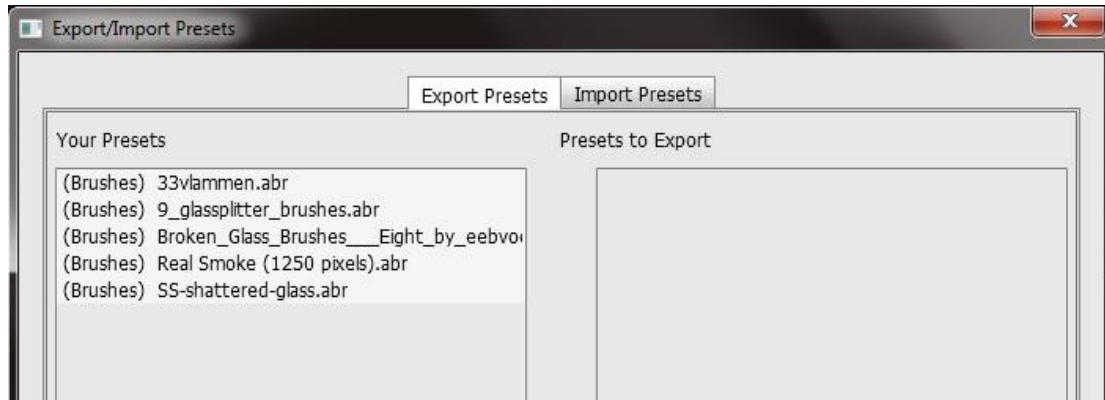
Export/Import Presets

Export Presets
Import Presets

Your Presets

(Brushes) 33vlammen.abr
(Brushes) 9_glassplitter_brushes.abr
(Brushes) Broken_Glass_Brushes___Eight_by_eebvo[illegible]
(Brushes) Real Smoke (1250 pixels).abr
(Brushes) SS-shattered-glass.abr

Presets to Export